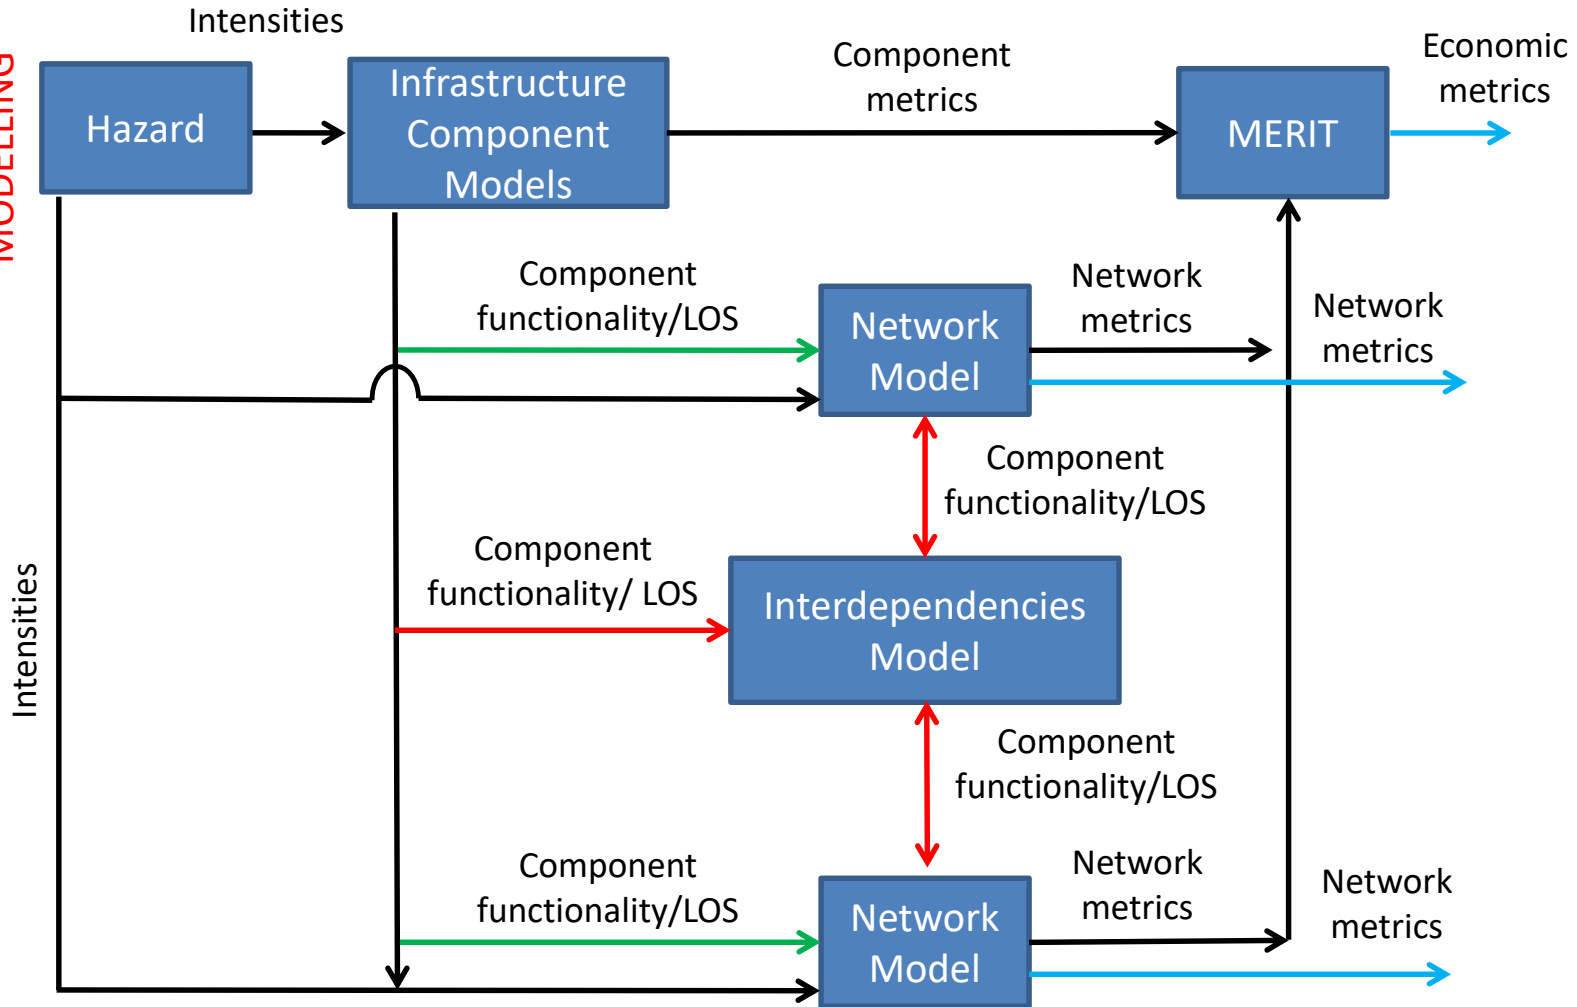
Intensities

MODELLING

Hazard

Infrastructure Component Models

Component metrics

MERIT

Economic metrics

Component functionality/LOS

Network Model

Network metrics

Network metrics

Component functionality/LOS

Component functionality/ LOS

Interdependencies Model

Component functionality/LOS

Intensities

Component functionality/LOS

Network Model

Network metrics

Network metrics